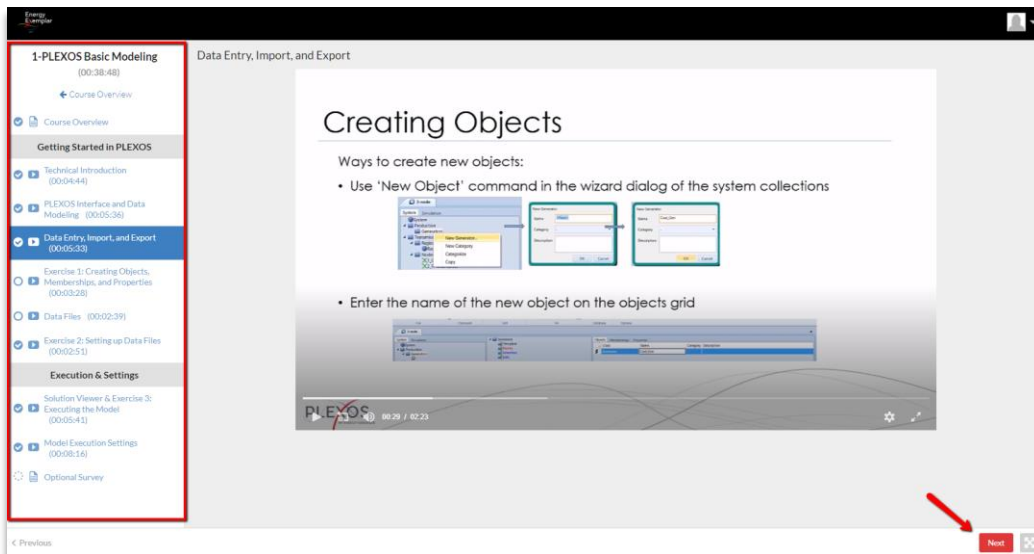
Energy Exemplar

1-PLEXOS Basic Modeling
(00:38:48)

← Course Overview

Course Overview

Getting Started in PLEXOS

Technical Introduction (00:04:44)

PLEXOS Interface and Data Modeling (00:05:36)

Data Entry, Import, and Export (00:05:33)

Exercise 1: Creating Objects, Memberships, and Properties (00:03:28)

Data Files (00:02:39)

Exercise 2: Setting up Data Files (00:02:51)

Execution & Settings

Solution Viewer & Exercise 3: Executing the Model (00:05:41)

Model Execution Settings (00:08:16)

Optional Survey

Data Entry, Import, and Export

Creating Objects

Ways to create new objects:

• Use 'New Object' command in the wizard dialog of the system collections

New Generator...
New Category
Categorize
Copy

New Generator
Name
Category
Description
OK Cancel

• Enter the name of the new object on the objects grid

PLEXOS

00:29 / 02:23

< Previous

Next